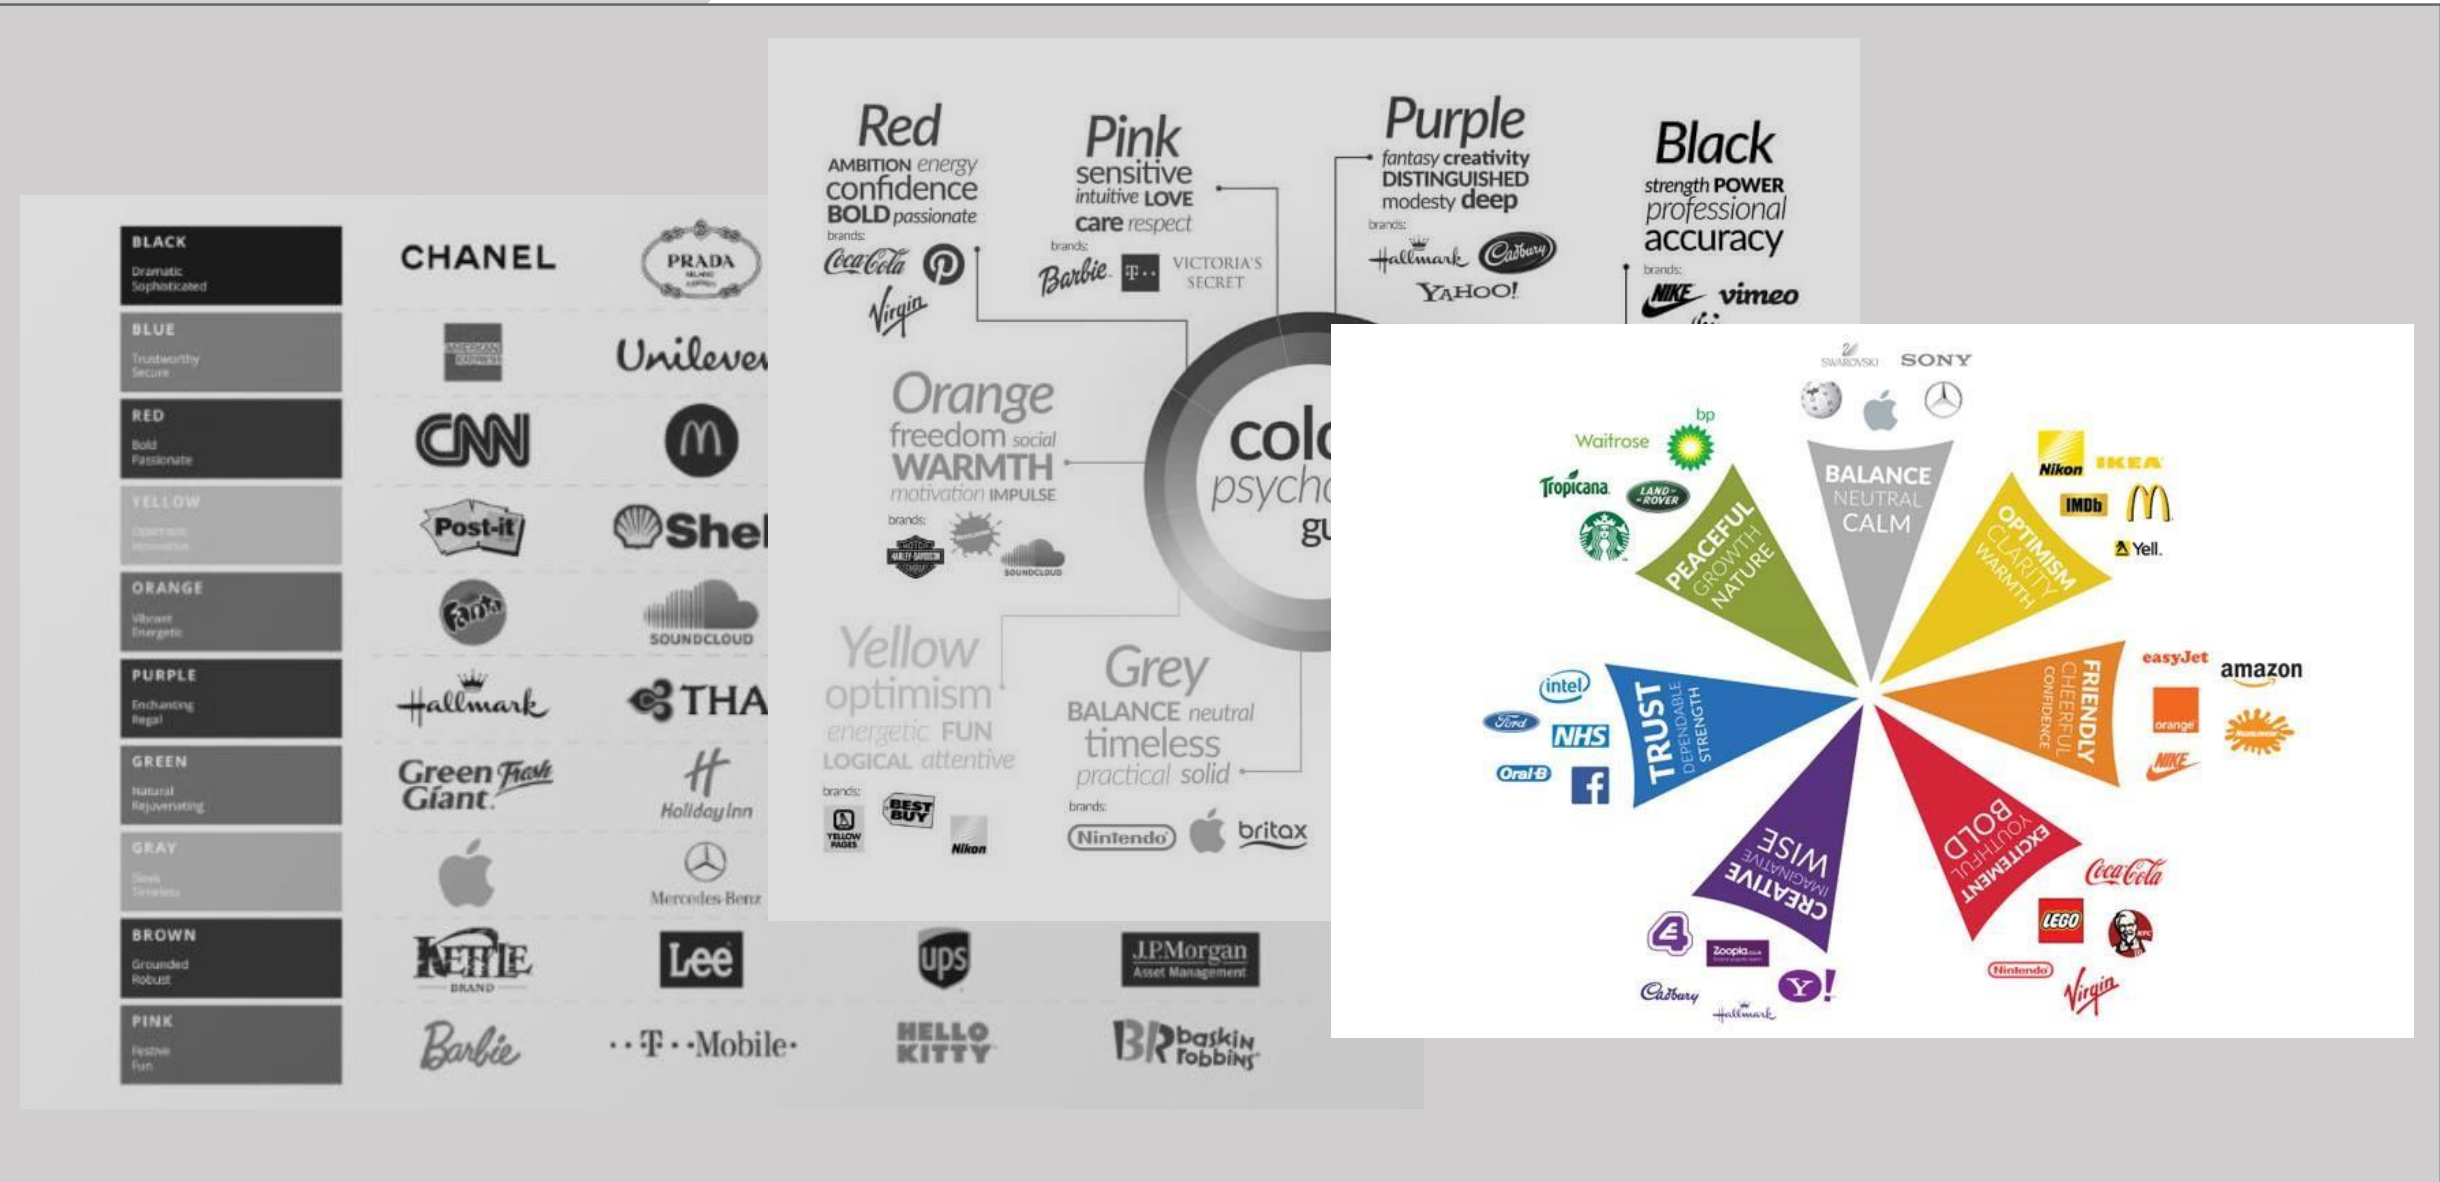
BLACK
Dramatic
Sophisticated

BLUE
Trustworthy
Secure

RED
Bold
Passionate

YELLOW
Optimistic
Innovative

ORANGE
Vibrant
Energetic

PURPLE
Enchanting
Regal

GREEN
Natural
Rejuvenating

GRAY
Sleek
Timeless

BROWN
Grounded
Robust

PINK
Festive
Fun

CHANEL
PRADA
Unilever
CNN
Post-it
Shel
Fanta
SOUNDCLOUD
Hallmark
THA
Green Giant
Holiday Inn
Mercedes-Benz
KETTLE BRAND
Lee
ups
J.P.Morgan Asset Management
Barbie
T-Mobile
HELLO KITTY
baskin robbins

Red
AMBITION energy
confidence
BOLD passionate
brands:
Coca-Cola
Virgin

Pink
sensitive
intuitive LOVE
care respect
brands:
Barbie
VICTORIA'S SECRET

Purple
fantasy creativity
DISTINGUISHED
modesty deep
brands:
Hallmark
Cadbury
YAHOO!

Black
strength POWER
professional
accuracy
brands:
NIKE
vimeo

Orange
freedom social
WARMTH
motivation IMPULSE
brands:
SOUNDCLOUD

colo
psycho
gu

Yellow
optimism
energetic FUN
LOGICAL attentive
brands:
YELLOW PAGES
BEST BUY
Nikon

Grey
BALANCE neutral
timeless
practical solid
brands:
Nintendo
britax

SWAROVSKI
SONY
bp
Waitrose
Tropicana
LAND ROVER
BALANCE
NEUTRAL
CALM
PEACEFUL
GROWTH
NATURE
OPTIMISM
CLARITY
WARMTH
Nikon
IKEA
IMDb
Yell.
easyJet
amazon
orange
NIKE
FRIENDLY
CHEERFUL
CONFIDENCE
intel
Ford
NHS
Oral-B
TRUST
DEPENDABLE
STRENGTH
WISE
IMAGINATIVE
CREATIVE
BOLD
YOUTHFUL
EXCITEMENT
Coca-Cola
LEGO
Nintendo
Virgin
4
Zoopla
Y!
Cadbury
Hallmark